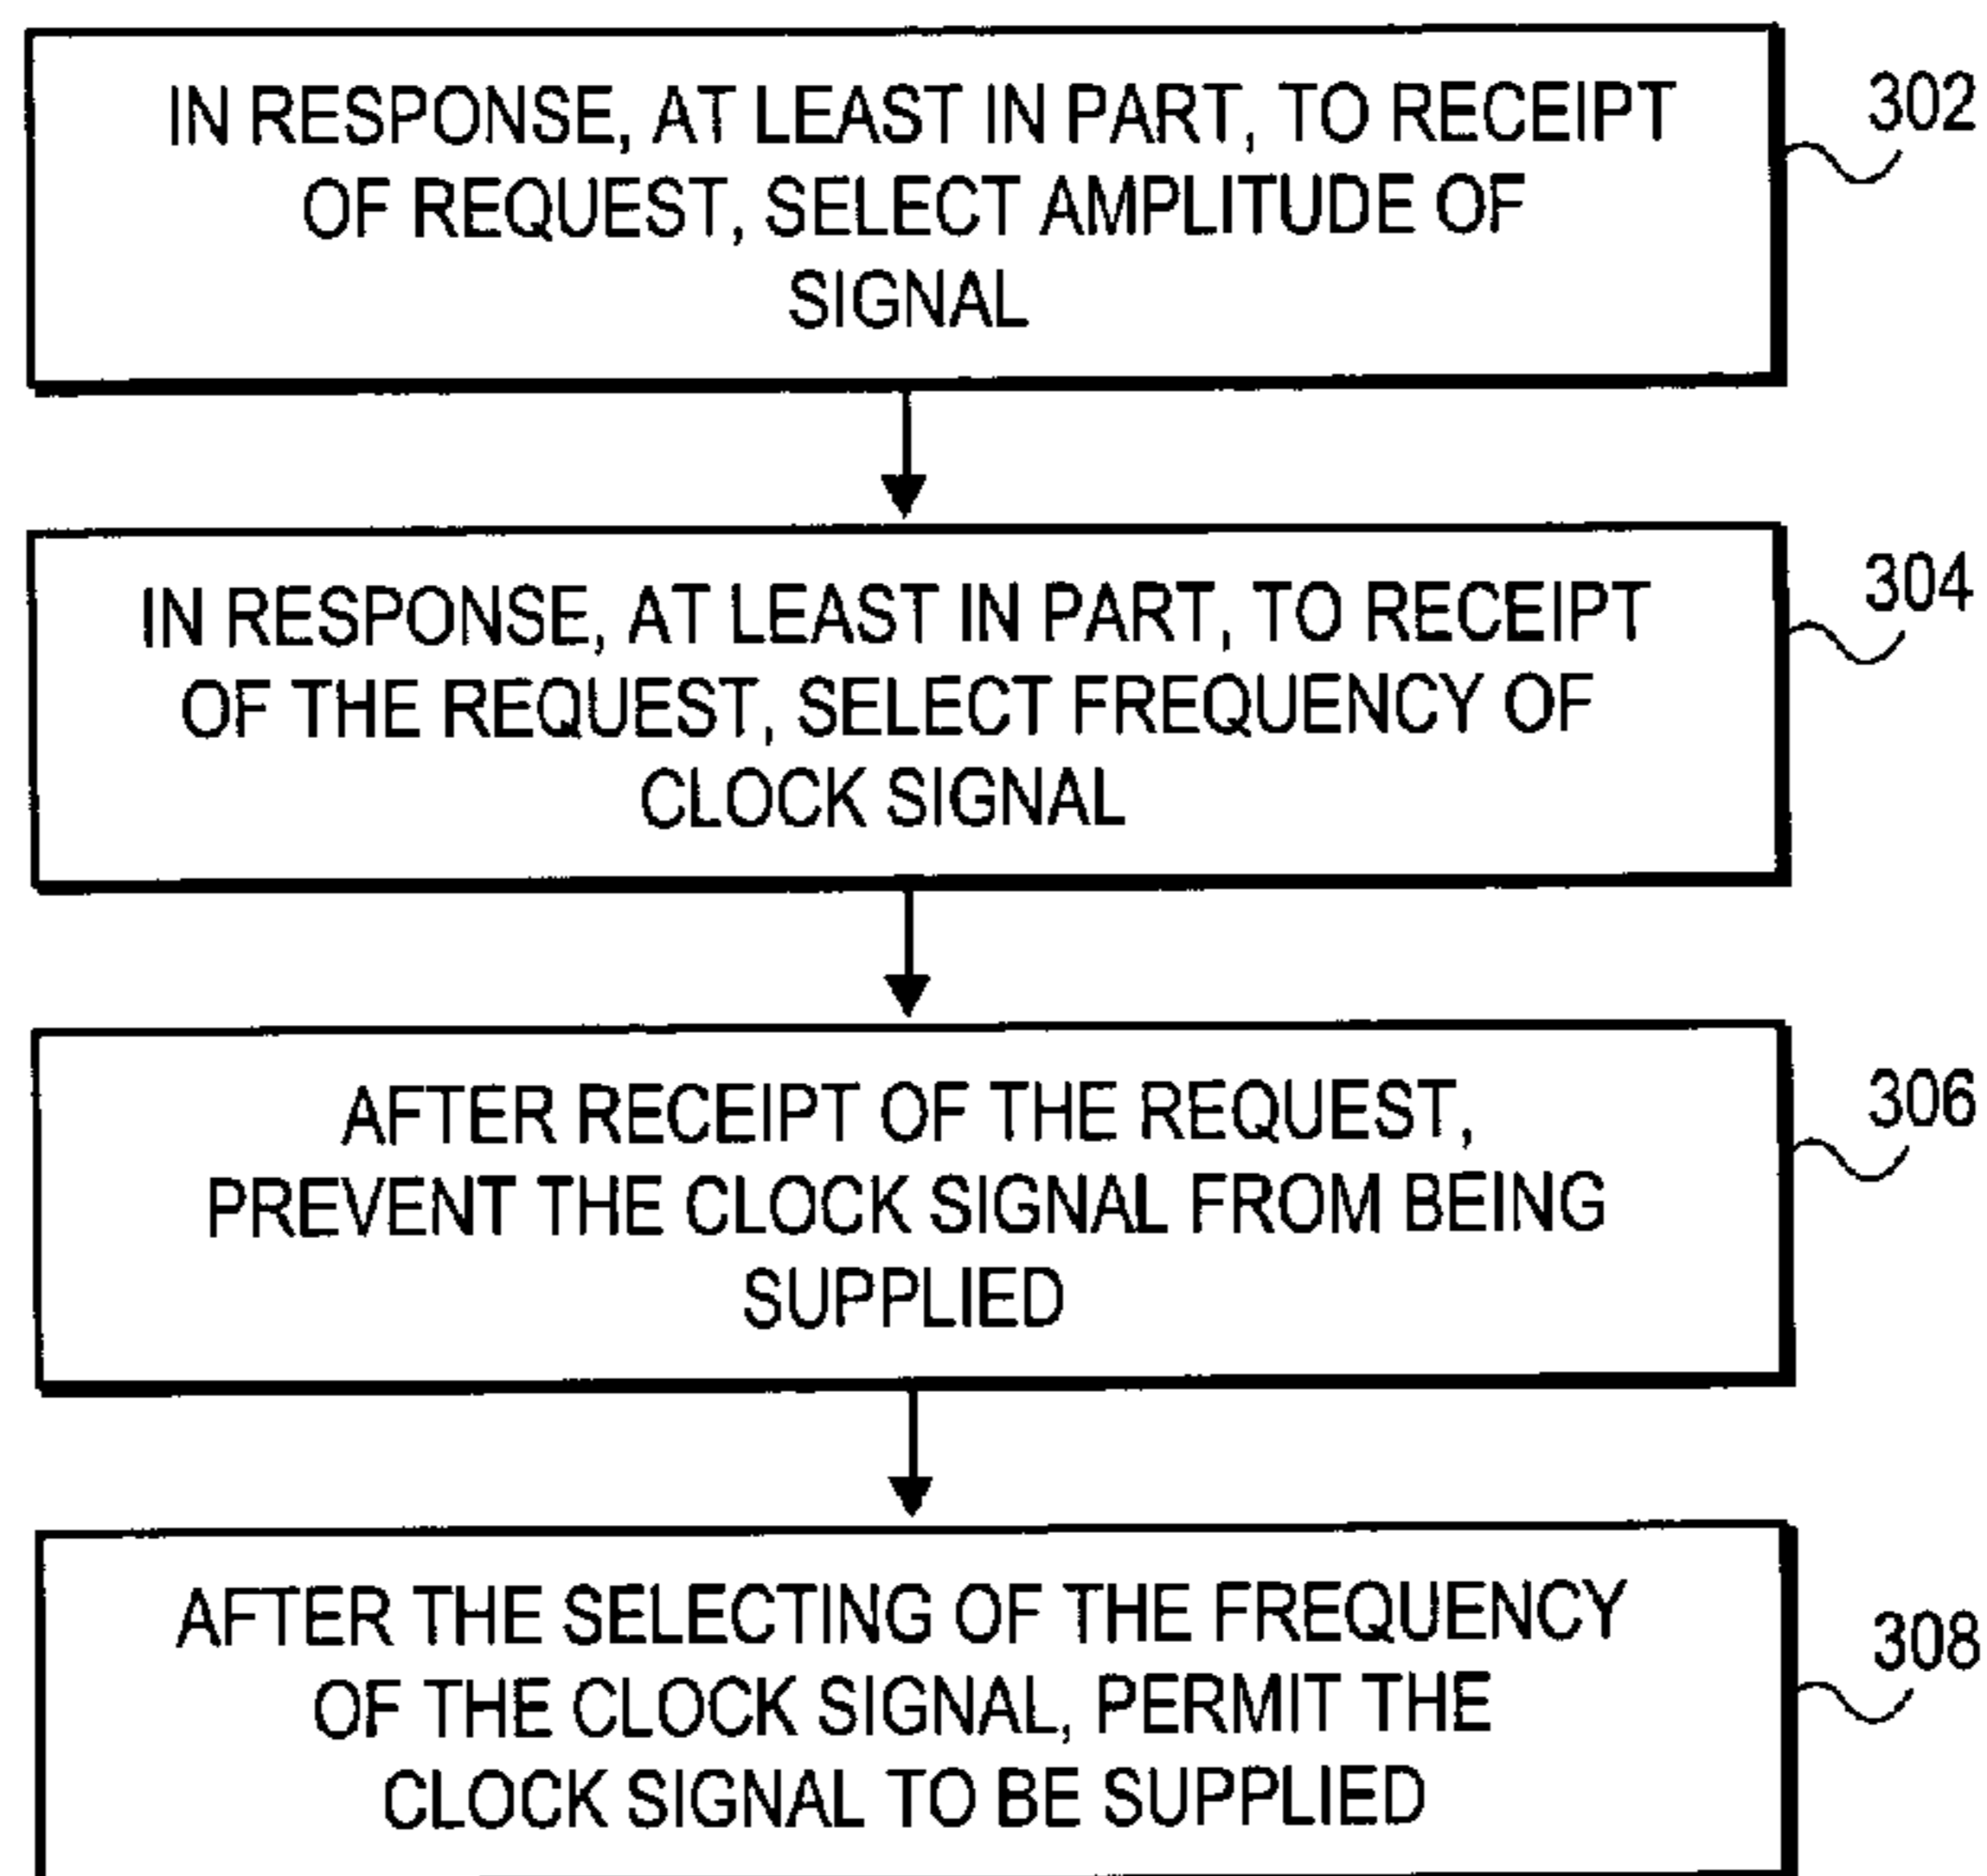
IN RESPONSE, AT LEAST IN PART, TO RECEIPT OF REQUEST, SELECT AMPLITUDE OF SIGNAL

302

IN RESPONSE, AT LEAST IN PART, TO RECEIPT OF THE REQUEST, SELECT FREQUENCY OF CLOCK SIGNAL

304

AFTER RECEIPT OF THE REQUEST, PREVENT THE CLOCK SIGNAL FROM BEING SUPPLIED

306

AFTER THE SELECTING OF THE FREQUENCY OF THE CLOCK SIGNAL, PERMIT THE CLOCK SIGNAL TO BE SUPPLIED

308